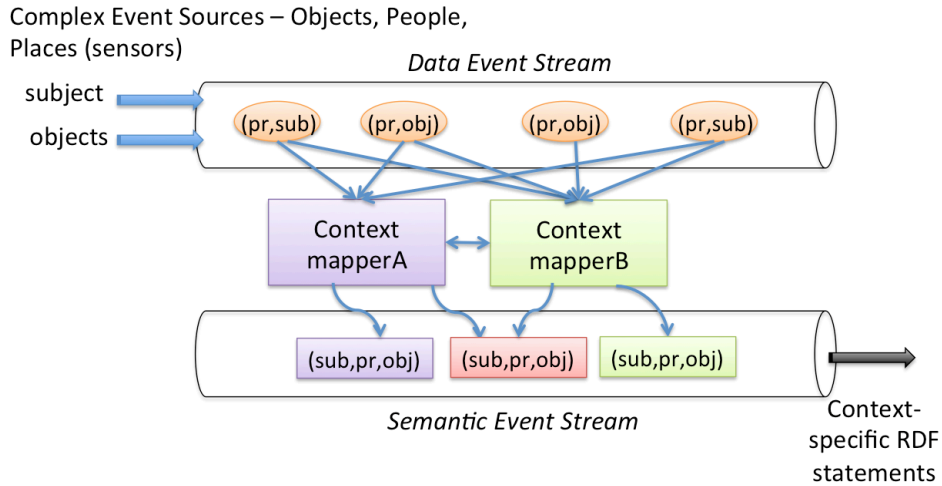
Complex Event Sources – Objects, People, Places (sensors)

Data Event Stream

subject

objects

(pr,sub)

(pr,obj)

(pr,obj)

(pr,sub)

Context mapperA

Context mapperB

(sub,pr,obj)

(sub,pr,obj)

(sub,pr,obj)

Semantic Event Stream

Context-specific RDF statements